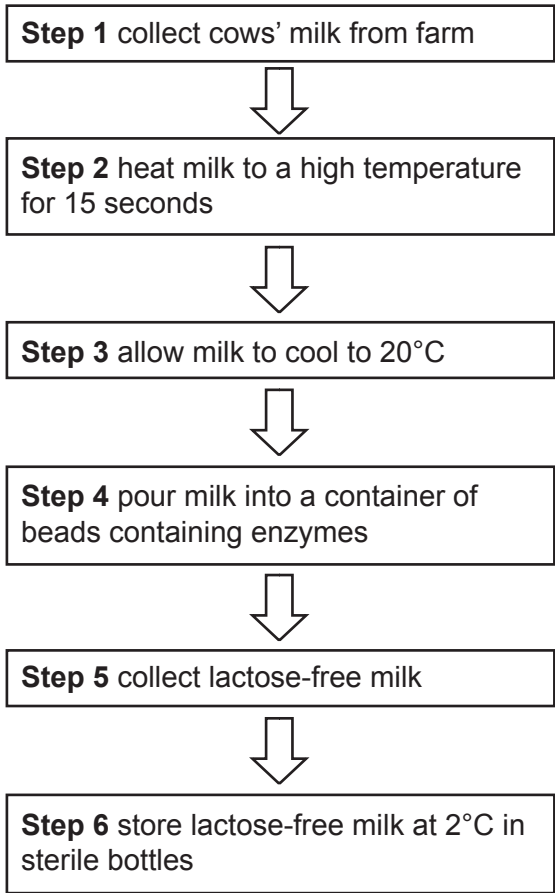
**Step 1** collect cows' milk from farm

**Step 2** heat milk to a high temperature for 15 seconds

**Step 3** allow milk to cool to 20°C

**Step 4** pour milk into a container of beads containing enzymes

**Step 5** collect lactose-free milk

**Step 6** store lactose-free milk at 2°C in sterile bottles